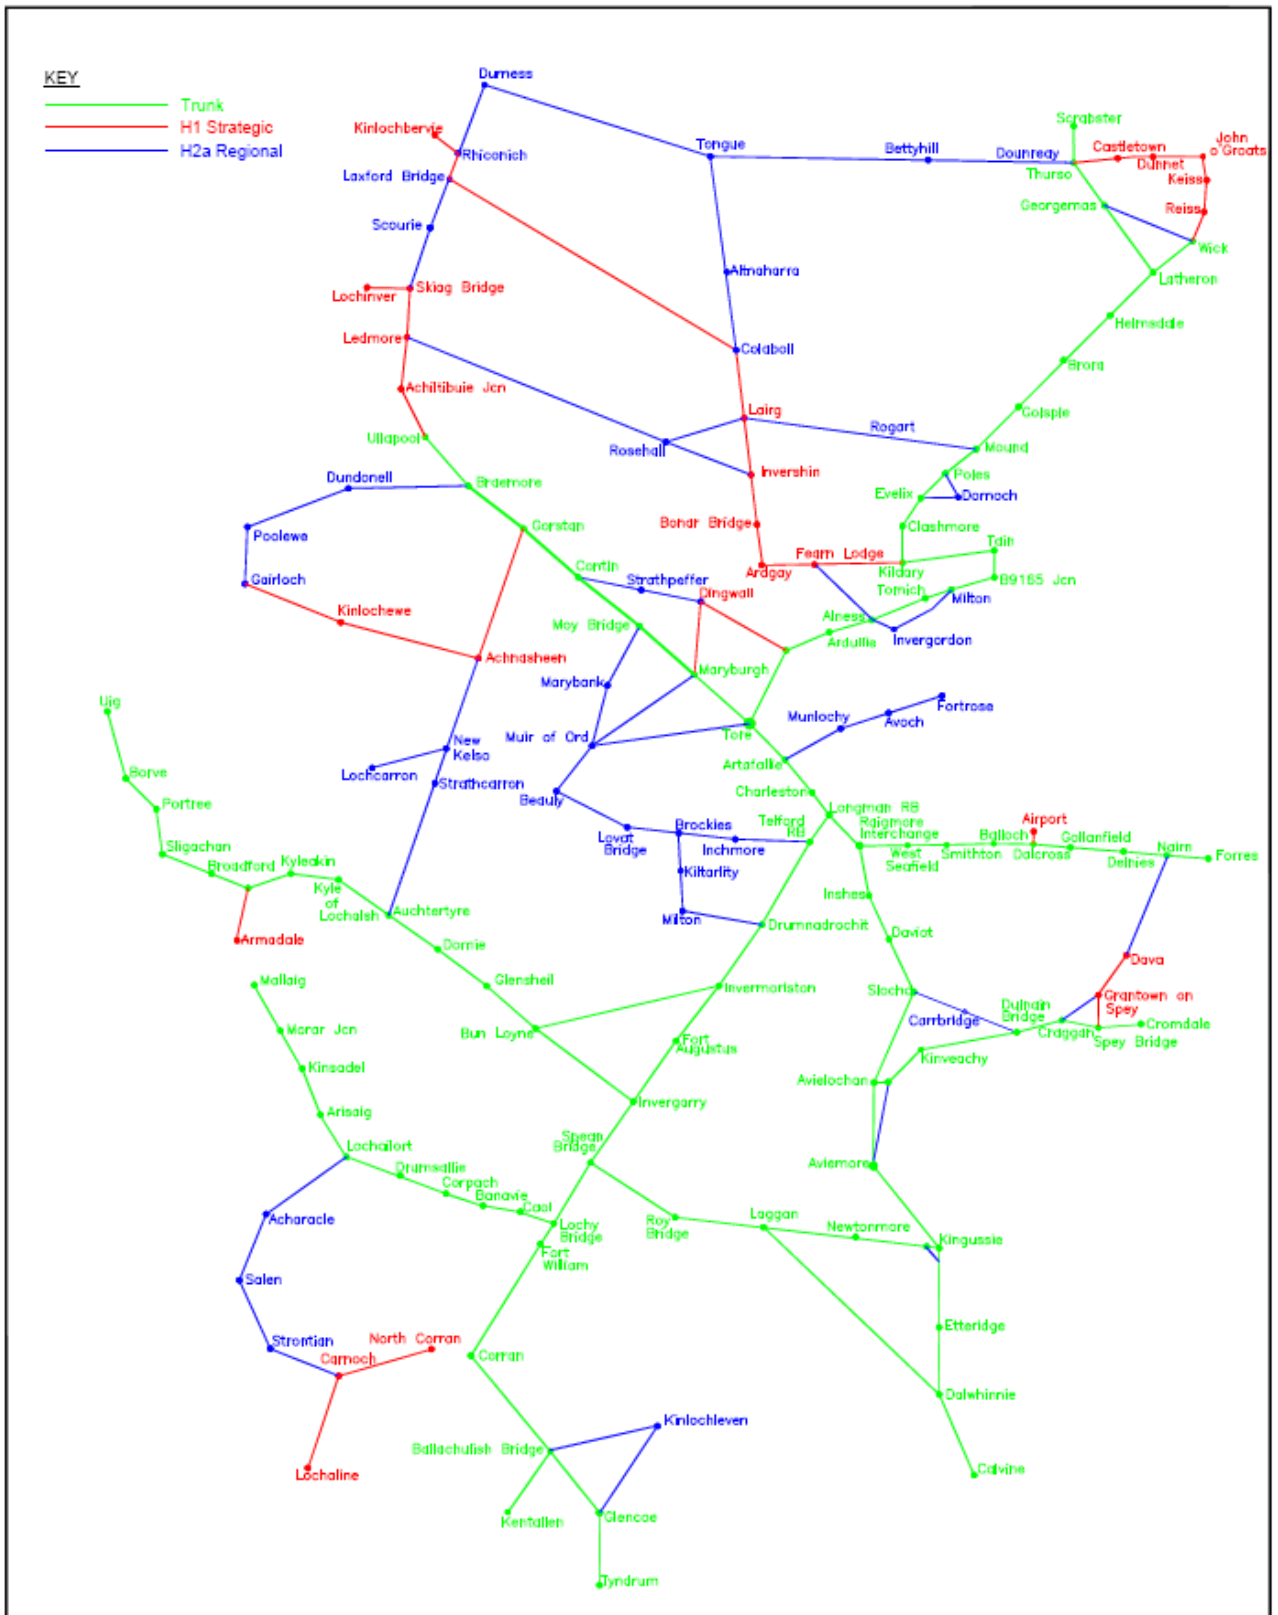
KEY
Trunk
H1 Strategic
H2a Regional

Durness
Kinlochbervie
Rhiconich
Laxford Bridge
Tongue
Bettyhill
Dounreay
Scrabster
Castletown
John o'Groats
Dunnet
Thurso
Keiss
Georgemas
Reiss
Wick
Latheron
Scourie
Altnaharra
Skiag Bridge
Lochinver
Ledmore
Colaboll
Helmsdale
Brora
Achiltibuie Jcn
Lairg
Golspie
Rogart
Mound
Ullapool
Rosehall
Invershin
Poles
Evelix
Dornoch
Dundonell
Braemore
Bonar Bridge
Clashmore
Garve
Poolewe
Gorstan
Fearn Lodge
Tain
Ardgay
Kildary
Gairloch
Contin
Strathpeffer
Tomich
B9165 Jcn
Dingwall
Milton
Kinlochewe
Moy Bridge
Alness
Ardullie
Invergordon
Achnasheen
Maryburgh
Marybank
Uig
Munlochy
Fortrose
New Kelso
Muir of Ord
Avoch
Tore
Borve
Lochcarron
Artafallie
Strathcarron
Beauly
Charleston
Portree
Longman RB
Airport
Raigmore Interchange
Telford RB
Brockies
Lovat Bridge
Balloch
Gollanfield
Nairn
Inchmore
Sligachan
West Seafield
Smithton
Dalcross
Delnies
Forres
Broadford
Kyleakin
Kiltarlity
Kyle of Lochalsh
Inshes
Auchtertyre
Milton
Drumnadrochit
Armadale
Daviot
Dornie
Dava
Glenshiel
Invermoriston
Mallaig
Slochd
Grantown on Spey
Dulnain Bridge
Carrbridge
Cromdale
Morar Jcn
Bun Loyne
Craggan
Spey Bridge
Fort Augustus
Kinsadel
Kinveachy
Aviemore
Avielochan
Arisaig
Invergarry
Lochailort
Spean Bridge
Drumsallie
Corpach
Banavie
Caol
Laggan
Roy Bridge
Newtonmore
Acharacle
Lochy Bridge
Fort William
Kingussie
Salen
Strontian
North Corran
Etteridge
Carnoch
Corran
Dalwhinnie
Kinlochleven
Lochaline
Ballachulish Bridge
Calvine
Kentallen
Glencoe
Tyndrum